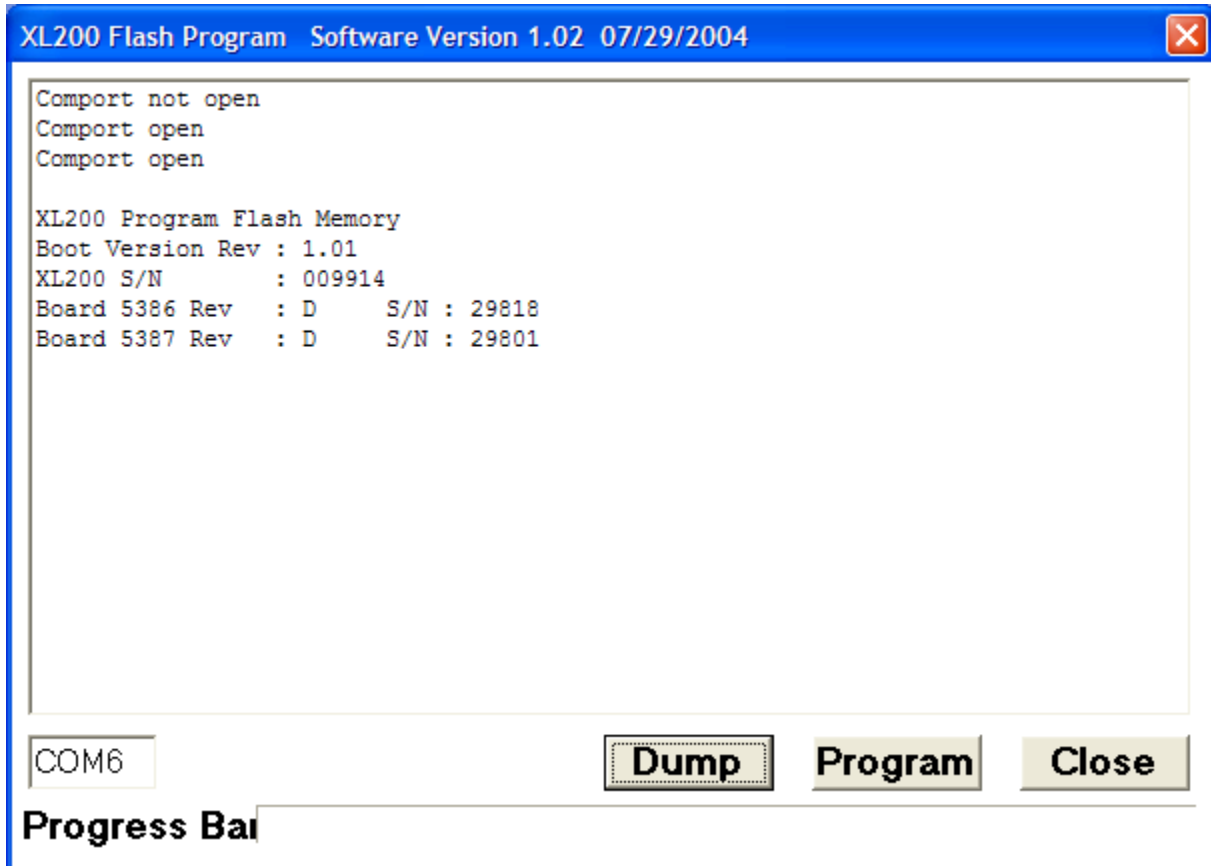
XL200 Flash Program Software Version 1.02 07/29/2004

Comport not open
Comport open
Comport open

XL200 Program Flash Memory
Boot Version Rev : 1.01
XL200 S/N : 009914
Board 5386 Rev : D S/N : 29818
Board 5387 Rev : D S/N : 29801

COM6

Dump

Program

Close

Progress Bar